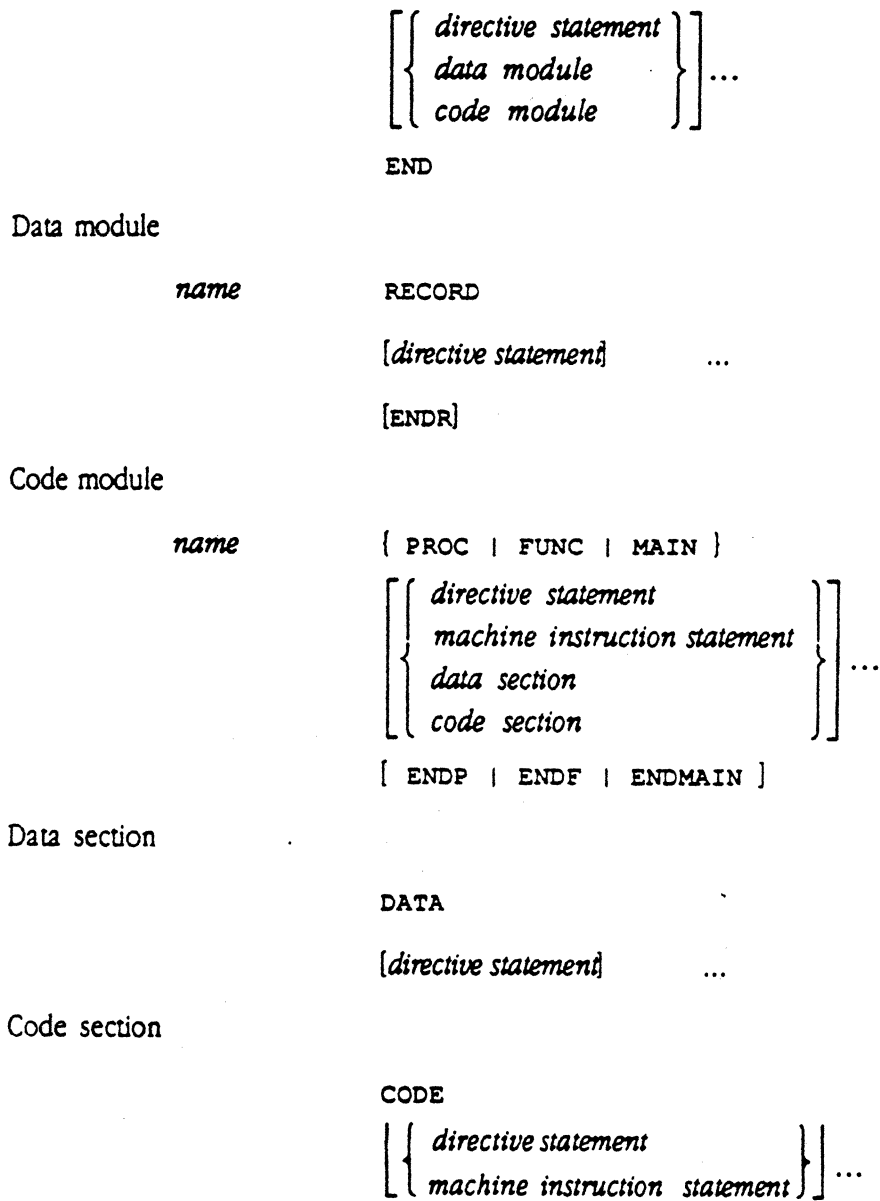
$\left[\left\{\begin{array}{l}\textit{directive statement}\\ \textit{data module}\\ \textit{code module}\end{array}\right\}\right]\ldots$

END

Data module

name RECORD

[directive statement] ...

[ENDR]

Code module

name { PROC | FUNC | MAIN }

$\left[\left\{\begin{array}{l}\textit{directive statement}\\ \textit{machine instruction statement}\\ \textit{data section}\\ \textit{code section}\end{array}\right\}\right]\ldots$

[ ENDP | ENDF | ENDMAIN ]

Data section

DATA

[directive statement] ...

Code section

CODE

$\left\lfloor\left\{\begin{array}{l}\textit{directive statement}\\ \textit{machine instruction statement}\end{array}\right\}\right\rfloor\ldots$